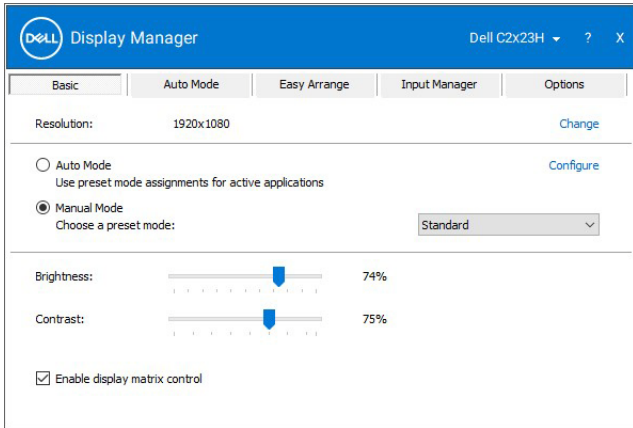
DELL Display Manager

Dell C2x23H ? X

Basic | Auto Mode | Easy Arrange | Input Manager | Options

Resolution: 1920x1080 Change

Auto Mode
Use preset mode assignments for active applications
Configure

Manual Mode
Choose a preset mode:
Standard

Brightness: 74%

Contrast: 75%

Enable display matrix control